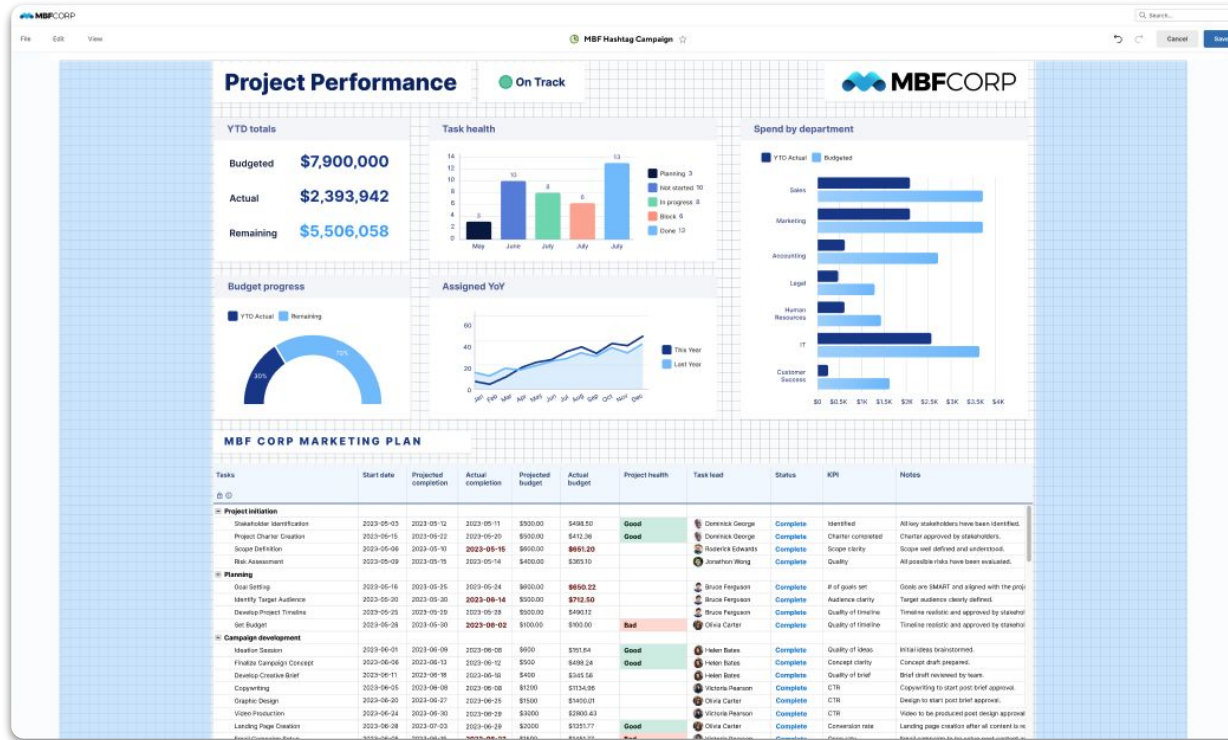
MBFCORP

Search...

File Edit View

MBF Hashtag Campaign

Cancel Save

Project Performance

On Track

MBFCORP

YTD totals

Budgeted $7,900,000

Actual $2,393,942

Remaining $5,506,058

Task health

14 12 10 8 6 4 2 0

3 10 8 6 13

May June July July July

Planning 3
Not started 10
In progress 8
Block 6
Done 13

Spend by department

YTD Actual Budgeted

Sales
Marketing
Accounting
Legal
Human Resources
IT
Customer Success

$0 $0.5K $1K $1.5K $2K $2.5K $3K $3.5K $4K

Budget progress

YTD Actual Remaining

30% 70%

Assigned YoY

60 40 20 0

Jan Feb Mar Apr May Jun Jul Aug Sep Oct Nov Dec

This Year
Last Year

MBF CORP MARKETING PLAN

| Tasks | Start date | Projected completion | Actual completion | Projected budget | Actual budget | Project health | Task lead | Status | KPI | Notes |
|---|---|---|---|---|---|---|---|---|---|---|
| Project initiation | | | | | | | | | | |
| Stakeholder Identification | 2023-05-03 | 2023-05-12 | 2023-05-11 | $500.00 | $498.50 | Good | Dominick George | Complete | Identified | All key stakeholders have been identified. |
| Project Charter Creation | 2023-05-15 | 2023-05-22 | 2023-05-21 | $500.00 | $412.36 | Good | Dominick George | Complete | Charter completed | Charter approved by stakeholders. |
| Scope Definition | 2023-05-08 | 2023-05-10 | 2023-05-15 | $600.00 | $651.20 | | Roderick Edwards | Complete | Scope clarity | Scope well defined and understood. |
| Risk Assessment | 2023-05-09 | 2023-05-15 | 2023-05-14 | $400.00 | $365.10 | | Jonathon Wong | Complete | Quality | All possible risks have been evaluated. |
| Planning | | | | | | | | | | |
| Goal Setting | 2023-05-16 | 2023-05-25 | 2023-05-24 | $600.00 | $650.22 | | Bruce Ferguson | Complete | # of goals set | Goals are SMART and aligned with the proj |
| Identify Target Audience | 2023-05-20 | 2023-05-30 | 2023-06-14 | $500.00 | $712.50 | | Bruce Ferguson | Complete | Audience clarity | Target audience clearly defined. |
| Develop Project Timeline | 2023-05-25 | 2023-05-29 | 2023-05-28 | $500.00 | $490.12 | | Bruce Ferguson | Complete | Quality of timeline | Timeline realistic and approved by stakehol |
| Set Budget | 2023-05-26 | 2023-05-30 | 2023-06-02 | $100.00 | $100.00 | Bad | Olivia Carter | Complete | Quality of timeline | Timeline realistic and approved by stakehol |
| Campaign development | | | | | | | | | | |
| Ideation Session | 2023-06-01 | 2023-06-09 | 2023-06-08 | $600 | $151.64 | Good | Helen Bates | Complete | Quality of ideas | Initial ideas brainstormed. |
| Finalize Campaign Concept | 2023-06-06 | 2023-06-13 | 2023-06-12 | $500 | $498.24 | Good | Helen Bates | Complete | Concept clarity | Concept draft prepared. |
| Develop Creative Brief | 2023-06-10 | 2023-06-18 | 2023-06-18 | $400 | $345.56 | | Helen Bates | Complete | Quality of brief | Brief drafted reviewed by team. |
| Copywriting | 2023-06-05 | 2023-06-08 | 2023-06-08 | $1200 | $1134.86 | | Victoria Pearson | Complete | CTR | Copywriting to start post brief approval. |
| Graphic Design | 2023-06-20 | 2023-06-27 | 2023-06-25 | $1500 | $1500.00 | | Olivia Carter | Complete | CTR | Design to start post brief approval. |
| Video Production | 2023-06-24 | 2023-06-30 | 2023-06-28 | $2500 | $2800.43 | | Victoria Pearson | Complete | CTR | Video to be produced post design approval |
| Landing Page Creation | 2023-06-28 | 2023-07-03 | 2023-06-29 | $1500 | $1351.77 | Good | Olivia Carter | Complete | Conversion rate | Landing page creation after all content is r |